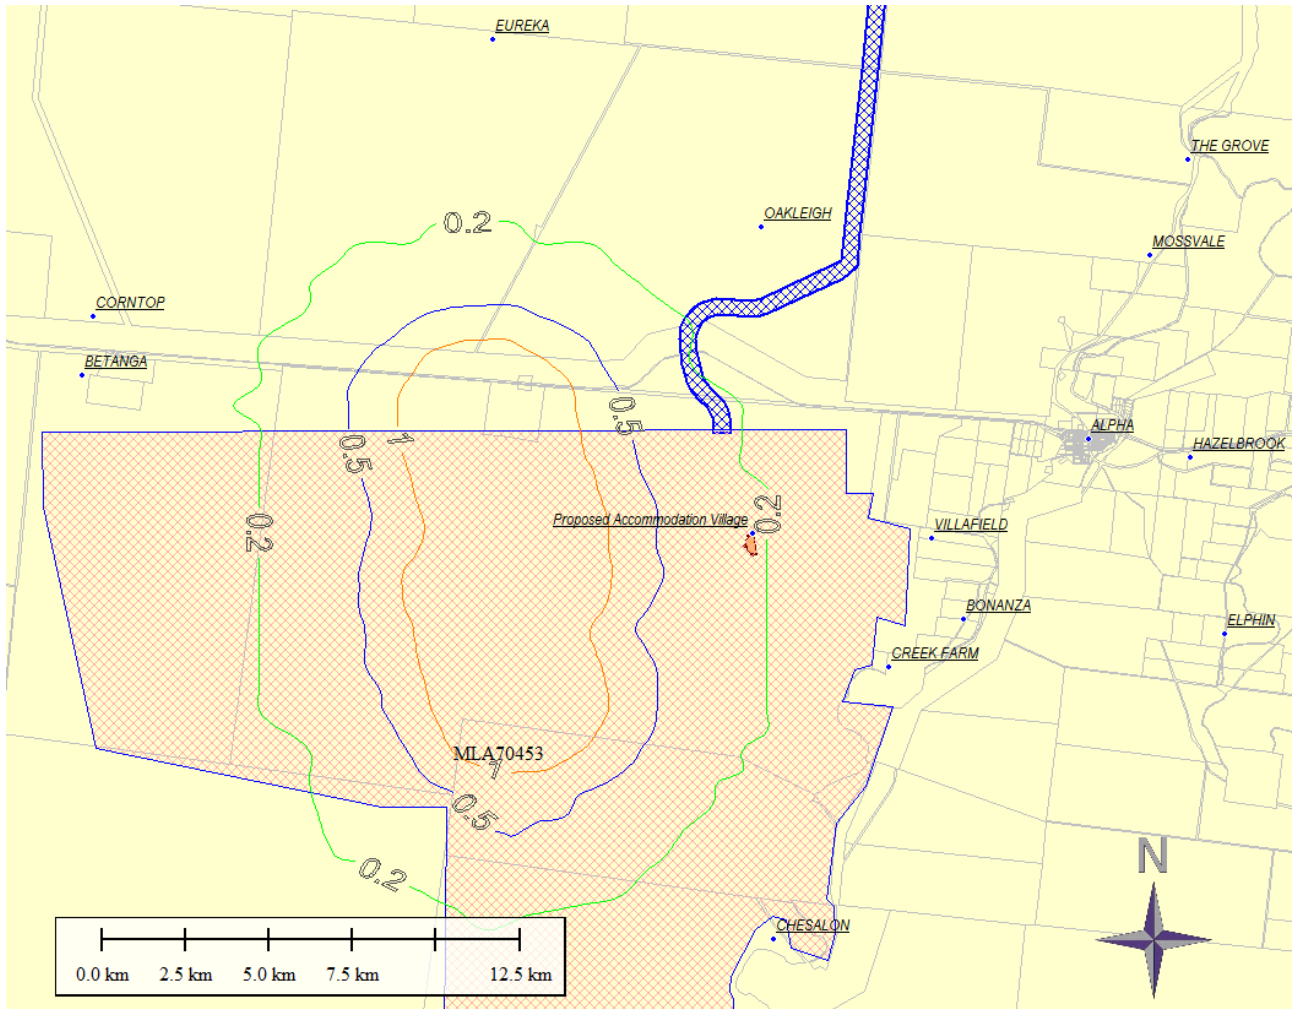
EUREKA

THE GROVE

0.2

OAKLEIGH

MOSSVALE

CORNTOP

BETANGA

0.5

1

0.5

ALPHA

HAZELBROOK

0.2

Proposed Accommodation Village

0.2

VILLAFIELD

BONANZA

ELPHIN

CREEK FARM

MLA70453

1

0.5

0.2

N

CHESALON

0.0 km 2.5 km 5.0 km 7.5 km 12.5 km